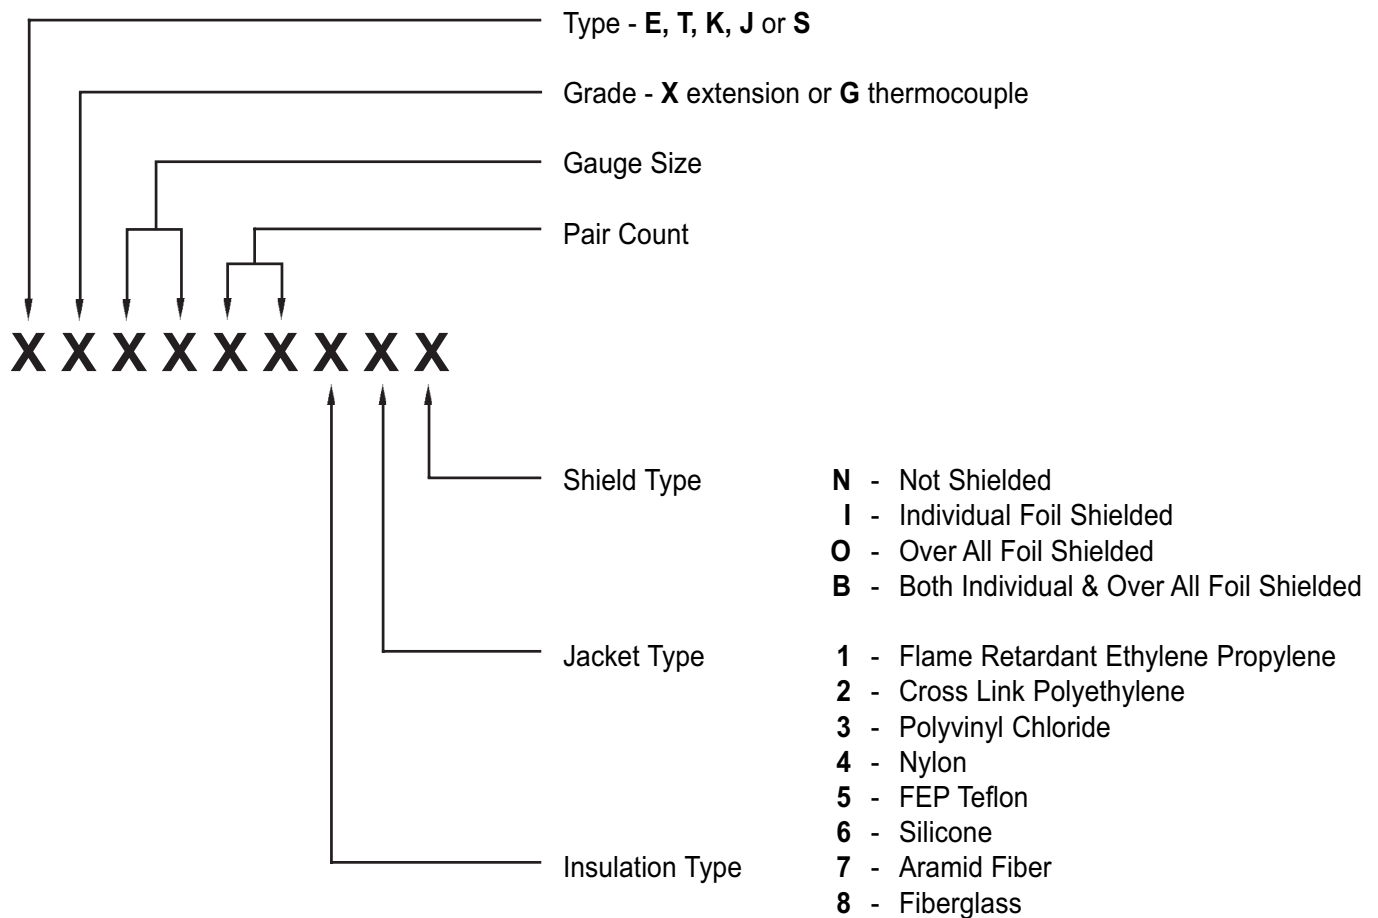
Type - **E, T, K, J** or **S**

Grade - **X** extension or **G** thermocouple

Gauge Size

Pair Count

X X X X X X X X X

Shield Type

**N** - Not Shielded
**I** - Individual Foil Shielded
**O** - Over All Foil Shielded
**B** - Both Individual & Over All Foil Shielded

Jacket Type

**1** - Flame Retardant Ethylene Propylene
**2** - Cross Link Polyethylene
**3** - Polyvinyl Chloride
**4** - Nylon
**5** - FEP Teflon
**6** - Silicone

Insulation Type

**7** - Aramid Fiber
**8** - Fiberglass